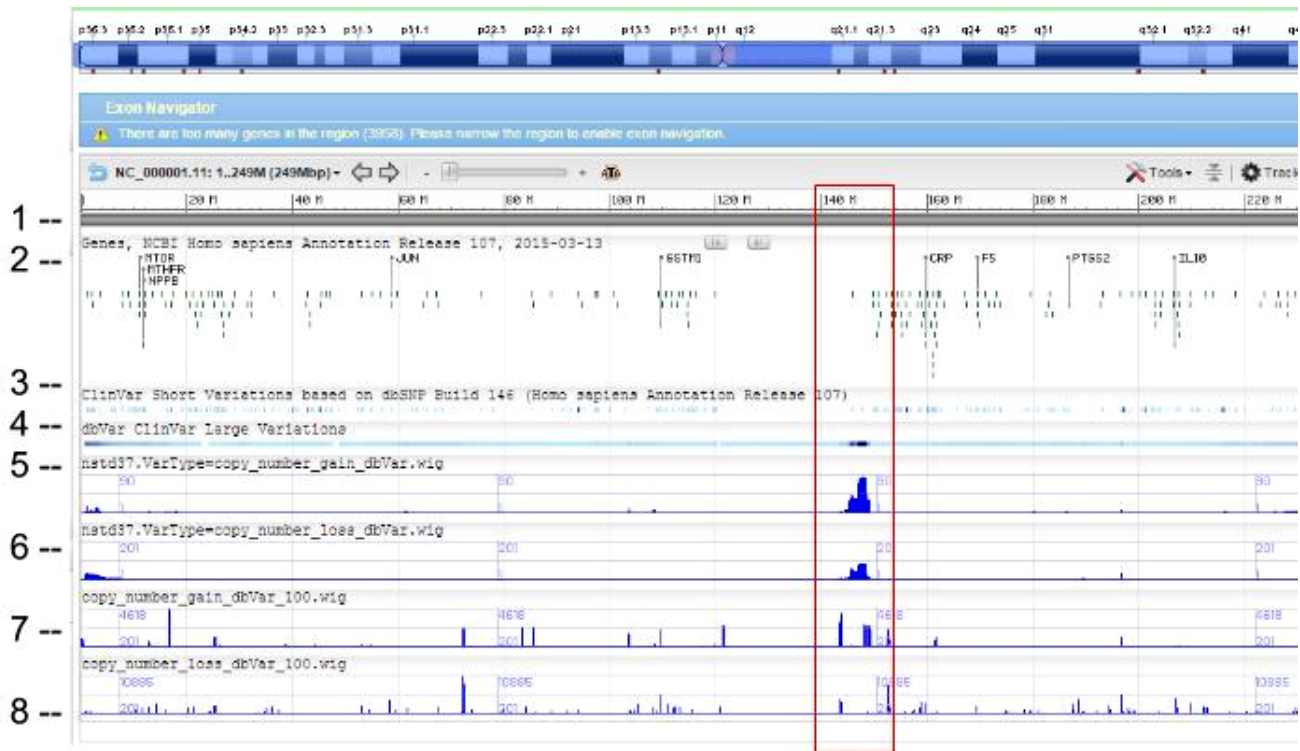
p36.3 p36.2 p36.1 p35 p34.3 p33 p32.3 p31.3 p31.1 p22.3 p22.1 p21 p13.3 p13.1 p11 q12 q21.1 q21.3 q23 q24 q25 q31 q32.1 q32.3 q41

Exon Navigator

There are too many genes in the region (3958). Please narrow the region to enable exon navigation.

NC_000001.11: 1..249M (249Mbp)

Tools Tracks

1 --

20 M 40 M 60 M 80 M 100 M 120 M 140 M 160 M 180 M 200 M 220 M

2 --

Genes, NCBI Homo sapiens Annotation Release 107, 2015-03-13

MTOR MTHFR NPPB JUN GSTM1 CRP F5 PTGS2 IL10

3 --

ClinVar Short Variations based on dbSNP Build 146 (Homo sapiens Annotation Release 107)

4 --

dbVar ClinVar Large Variations

5 --

nstd37.VarType=copy_number_gain_dbVar.wig

90 90 90 90

6 --

nstd37.VarType=copy_number_loss_dbVar.wig

201 201 201 201

7 --

copy_number_gain_dbVar_100.wig

4618 4618 4618 4618
201 201 201

8 --

copy_number_loss_dbVar_100.wig

10885 10885 10885 10885
201 201 201 201